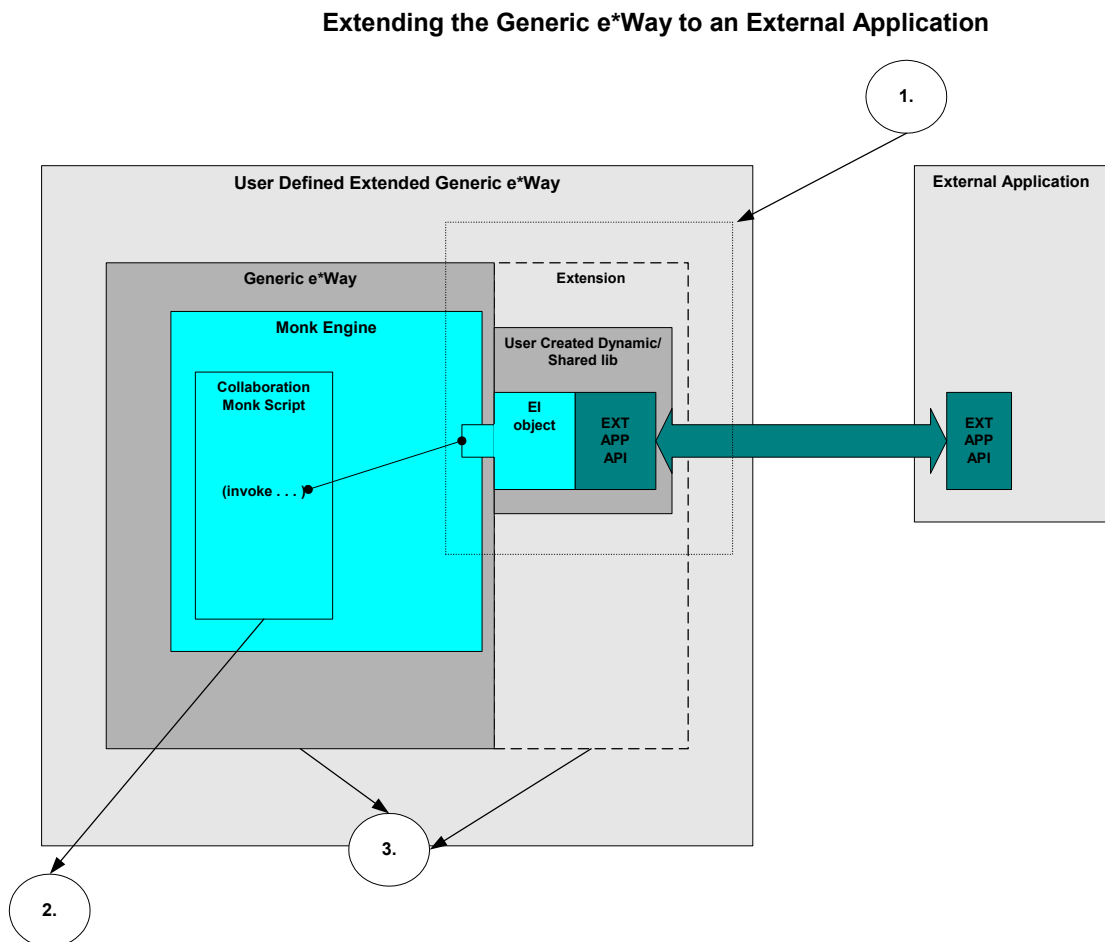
Extending the Generic e*Way to an External Application

1.

User Defined Extended Generic e*Way

External Application

Generic e*Way

Extension

Monk Engine

User Created Dynamic/ Shared lib

Collaboration Monk Script

EI object

EXT APP API

EXT APP API

(invoke . . . )

3.

2.